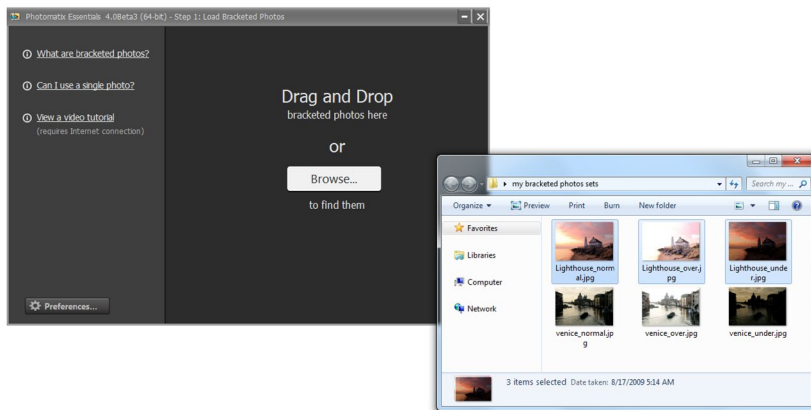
Photomatix Essentials 4.0Beta3 (64-bit) - Step 1: Load Bracketed Photos

What are bracketed photos?

Can I use a single photo?

View a video tutorial
(requires Internet connection)

Preferences...

Drag and Drop
bracketed photos here

or

Browse...

to find them

my bracketed photos sets

Search my ...

Organize ▾ Preview Print Burn New folder

Favorites

Libraries

Computer

Network

Lighthouse_normal.jpg

Lighthouse_over.jpg

Lighthouse_under.jpg

venice_normal.jpg

venice_over.jpg

venice_under.jpg

3 items selected Date taken: 8/17/2009 5:14 AM